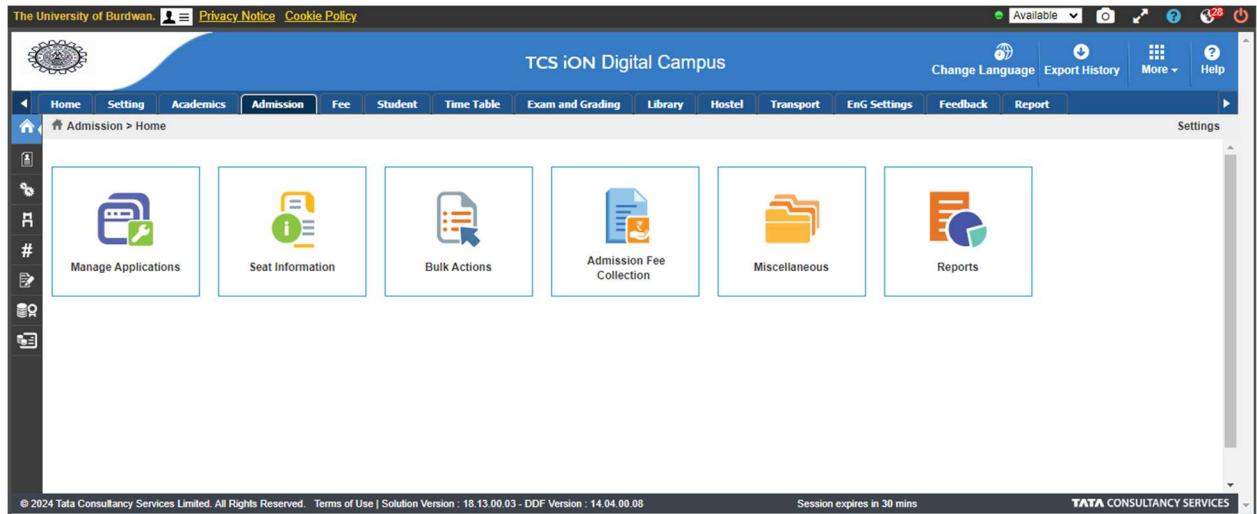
The University of Burdwan. Privacy Notice Cookie Policy

Available

28

TCS iON Digital Campus

Change Language Export History More Help

Home Setting Academics Admission Fee Student Time Table Exam and Grading Library Hostel Transport EnG Settings Feedback Report

Admission > Home

Settings

Manage Applications

Seat Information

Bulk Actions

Admission Fee Collection

Miscellaneous

Reports

© 2024 Tata Consultancy Services Limited. All Rights Reserved. Terms of Use | Solution Version : 18.13.00.03 - DDF Version : 14.04.00.08

Session expires in 30 mins

TATA CONSULTANCY SERVICES